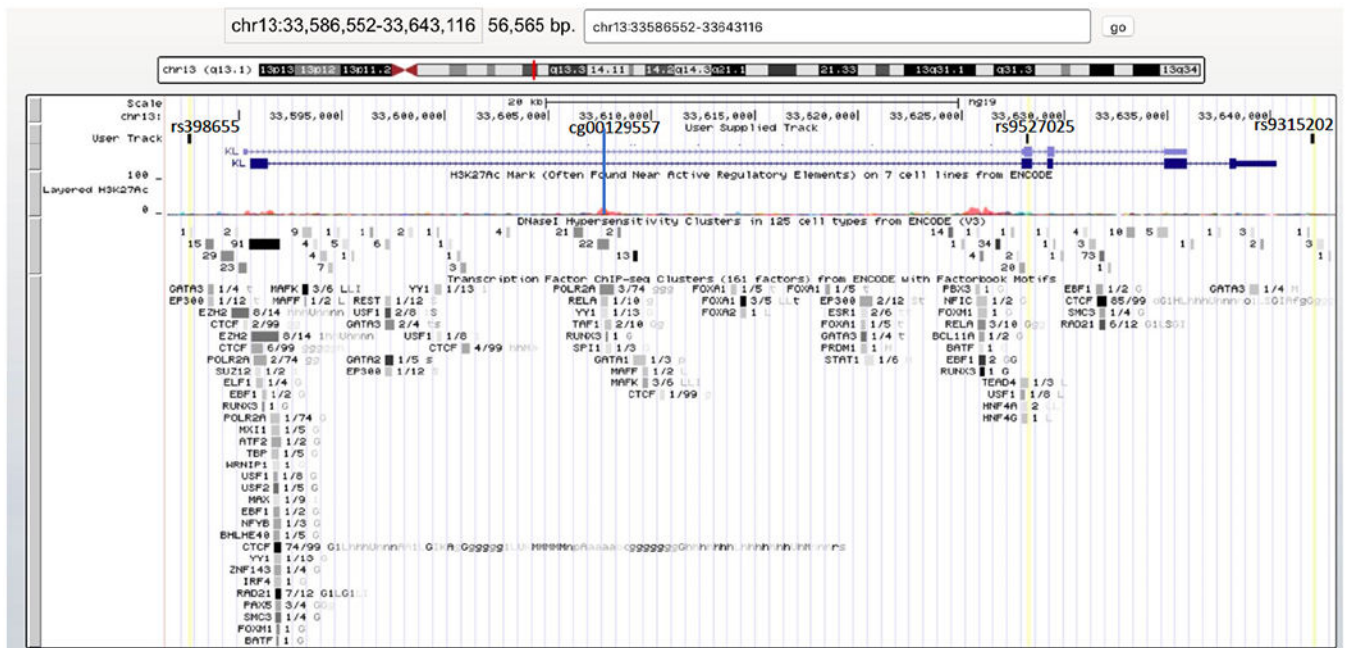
chr13:33,586,552-33,643,116 56,565 bp. chr13:33586552-33643116 go

chr13 (q13.1) 13p13 13p12 13p11.2 q13.3 14.11 14.2 q14.3 q21.1 21.33 13q31.1 q31.3 13q34

Scale 20 kb hg19
chr13: 33,595,000 33,600,000 33,605,000 33,610,000 33,615,000 33,620,000 33,625,000 33,630,000 33,635,000 33,640,000
User Track rs398655 cg00129557 User Supplied Track rs9527025 rs9315202
KL
KL
H3K27Ac Mark (Often Found Near Active Regulatory Elements) on 7 cell lines from ENCODE
100 _
Layered H3K27Ac
0 _
DNaseI Hypersensitivity Clusters in 125 cell types from ENCODE (V3)
1 2 9 1 1 2 1 4 21 2 14 1 1 1 4 10 5 1 3 1
15 91 4 5 6 1 22 1 34 1 3 1 2 3
29 4 1 13 4 2 1 73 1
23 7 3 20 1
Transcription Factor ChIP-seq Clusters (161 factors) from ENCODE with Factorbook Motifs
GATA3 1/4 MAFK 3/6 YY1 1/13 POLR2A 3/74 FOXA1 1/5 FOXA1 1/5 FBX3 1 EBF1 1/2 GATA3 1/4
EP300 1/12 MAFF 1/2 REST 1/12 RELA 1/10 FOXA1 3/5 EP300 2/12 NFIC 1/2 CTCF 85/99
EZH2 8/14 USF1 2/8 YY1 1/13 FOXA2 1 ESR1 2/6 FOXM1 1 SMC3 1/4
CTCF 2/99 GATA3 2/4 TAF1 2/10 FOXA1 1/5 RELA 3/10 RAD21 6/12
EZH2 8/14 USF1 1/8 RUNX3 1 GATA3 1/4 BCL11A 1/2
CTCF 6/99 CTCF 4/99 SPI1 1/3 PRDM1 1 BATF 1
POLR2A 2/74 GATA2 1/5 GATA1 1/3 STAT1 1/6 EBF1 2
SUZ12 1/2 EP300 1/12 MAFF 1/2 RUNX3 1
ELF1 1/4 MAFK 3/6 TEAD4 1/3
EBF1 1/2 CTCF 1/99 USF1 1/8
RUNX3 1 HNF4A 2
POLR2A 1/74 HNF4G 1
MXI1 1/5
ATF2 1/2
TBP 1/5
WRNIP1 1
USF1 1/8
USF2 1/5
MAX 1/9
EBF1 1/2
NFYB 1/3
BHLHE40 1/5
CTCF 74/99
YY1 1/13
ZNF143 1/4
IRF4 1
RAD21 7/12
PAX5 3/4
SMC3 1/4
FOXM1 1
BATF 1